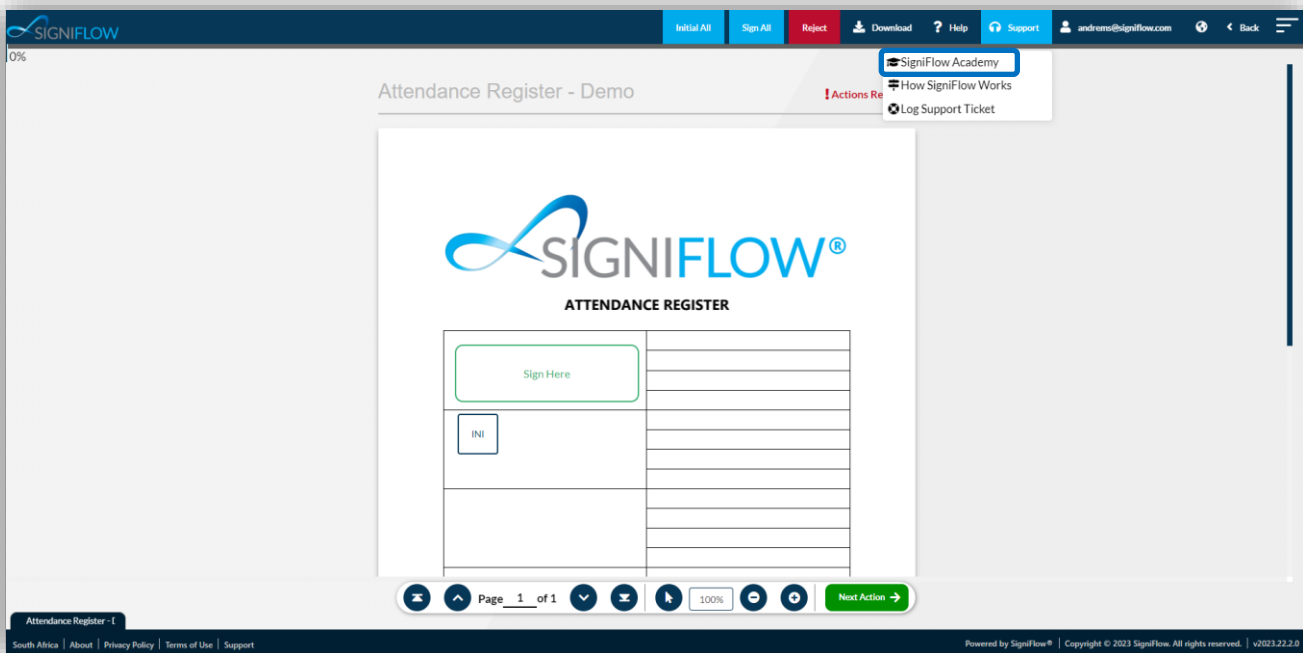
SIGNIFLOW

Initial All | Sign All | Reject | Download | Help | Support | andrems@signiflow.com | Back

0%

SigniFlow Academy
How SigniFlow Works
Log Support Ticket

Attendance Register - Demo

! Actions Re

SIGNIFLOW®

ATTENDANCE REGISTER

Sign Here

INI

Page 1 of 1

100%

Next Action

Attendance Register - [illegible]

South Africa | About | Privacy Policy | Terms of Use | Support

Powered by SigniFlow® | Copyright © 2023 SigniFlow. All rights reserved. | v2023.22.2.0